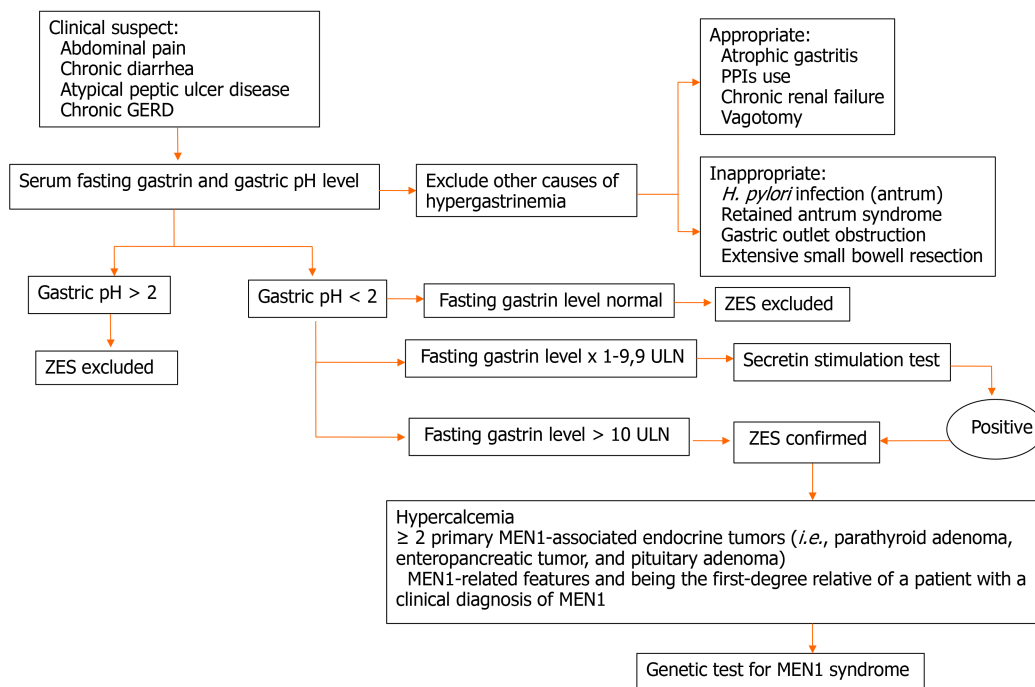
Clinical suspect:
Abdominal pain
Chronic diarrhea
Atypical peptic ulcer disease
Chronic GERD

Appropriate:
Atrophic gastritis
PPIs use
Chronic renal failure
Vagotomy

Serum fasting gastrin and gastric pH level

Exclude other causes of hypergastrinemia

Inappropriate:
H. pylori infection (antrum)
Retained antrum syndrome
Gastric outlet obstruction
Extensive small bowell resection

Gastric pH > 2

ZES excluded

Gastric pH < 2

Fasting gastrin level normal

ZES excluded

Fasting gastrin level x 1-9,9 ULN

Secretin stimulation test

Positive

Fasting gastrin level > 10 ULN

ZES confirmed

Hypercalcemia
≥ 2 primary MEN1-associated endocrine tumors (i.e., parathyroid adenoma, enteropancreatic tumor, and pituitary adenoma)
MEN1-related features and being the first-degree relative of a patient with a clinical diagnosis of MEN1

Genetic test for MEN1 syndrome